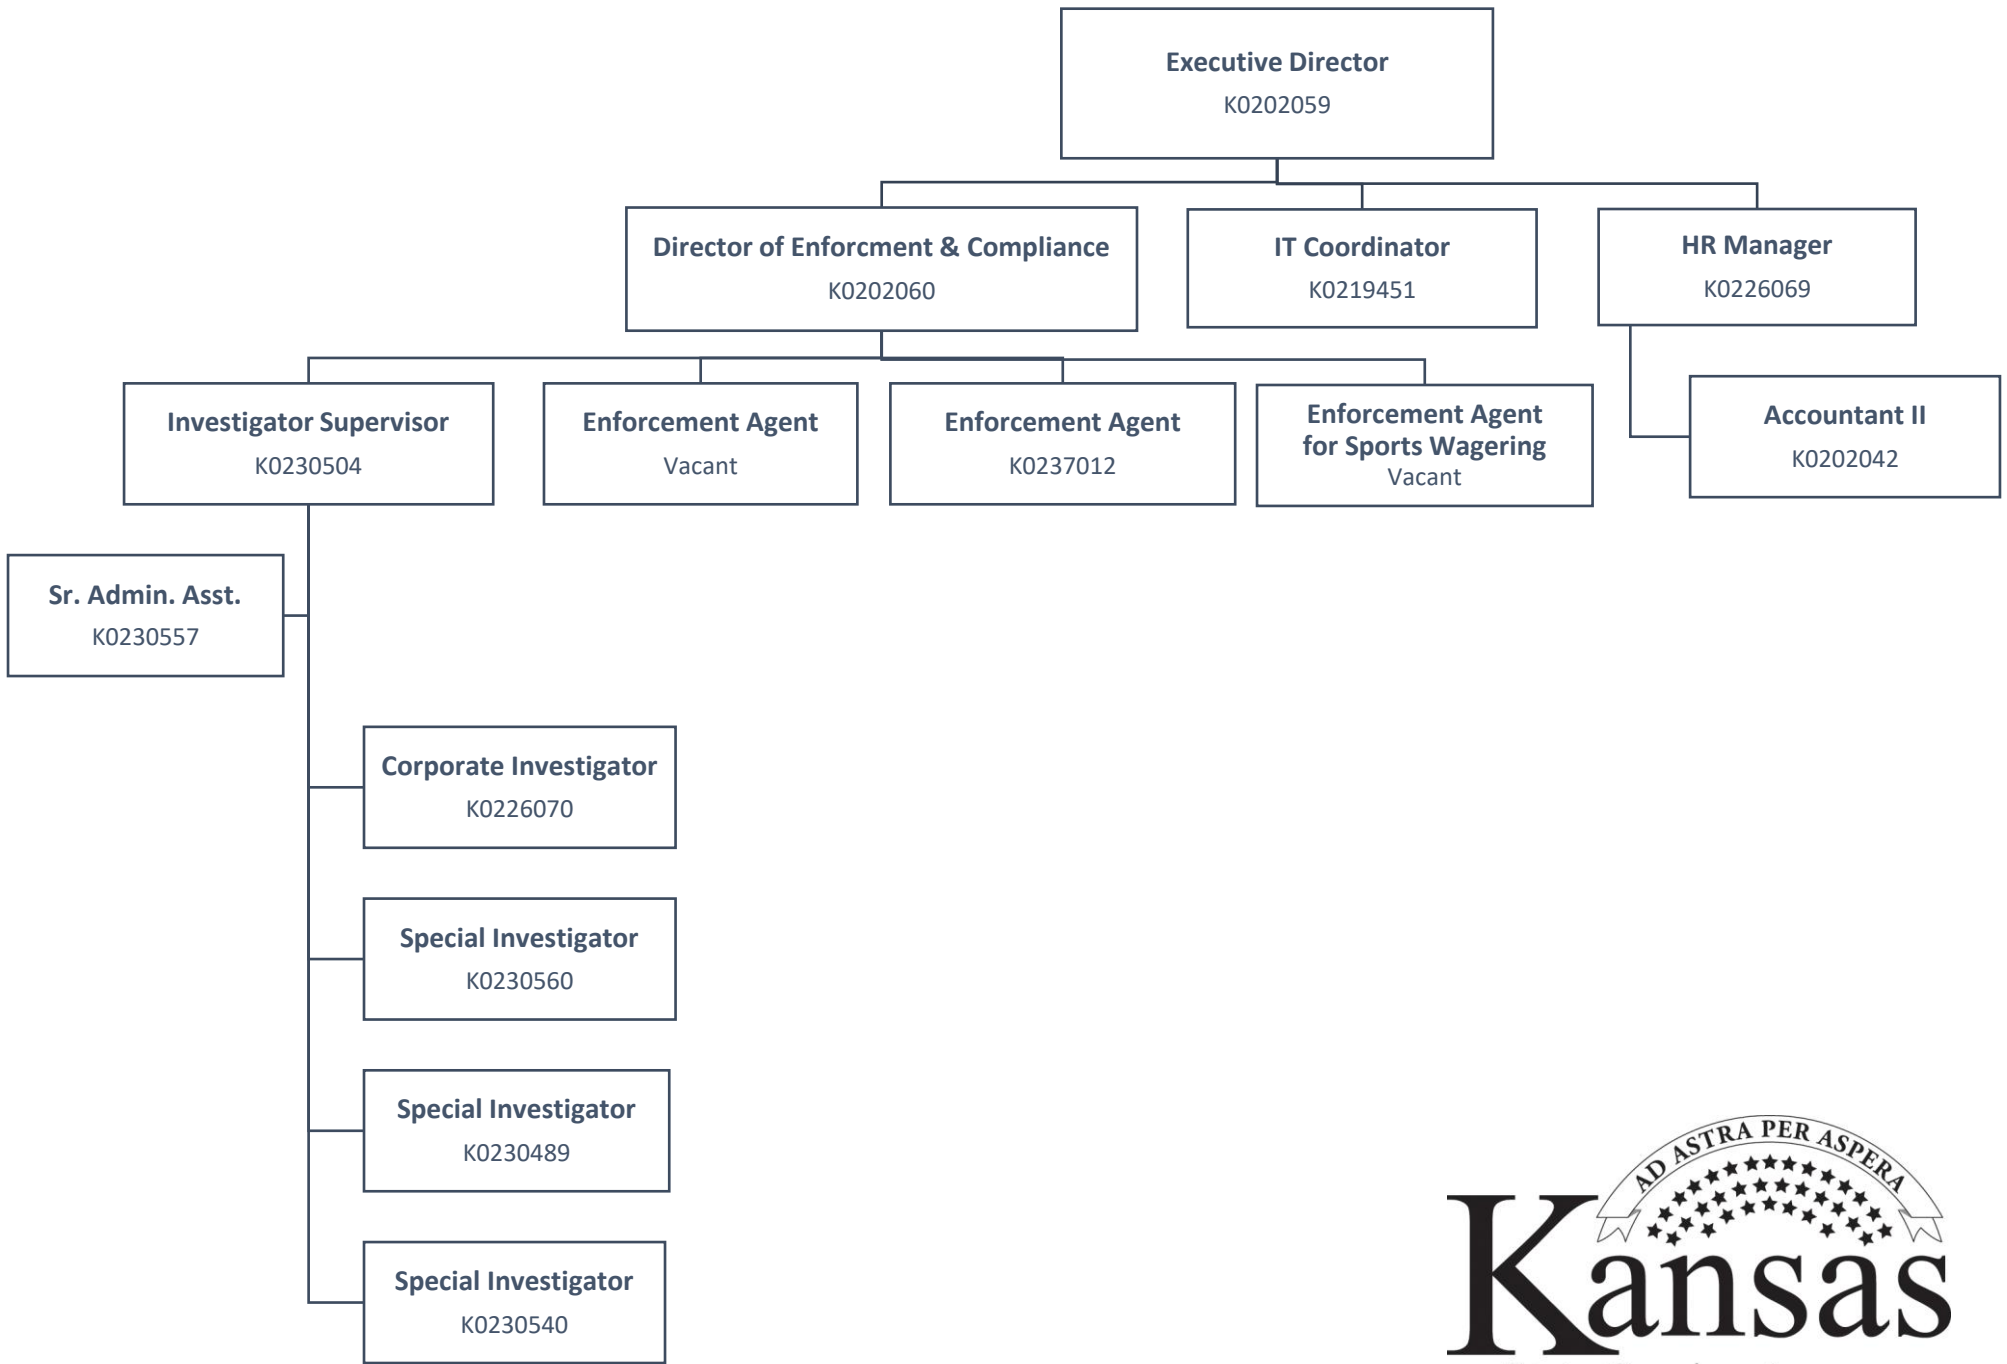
Executive Director
K0202059

Director of Enforcment & Compliance
K0202060

IT Coordinator
K0219451

HR Manager
K0226069

Investigator Supervisor
K0230504

Enforcement Agent
Vacant

Enforcement Agent
K0237012

Enforcement Agent for Sports Wagering
Vacant

Accountant II
K0202042

Sr. Admin. Asst.
K0230557

Corporate Investigator
K0226070

Special Investigator
K0230560

Special Investigator
K0230489

Special Investigator
K0230540

AD ASTRA PER ASPERA
Kansas